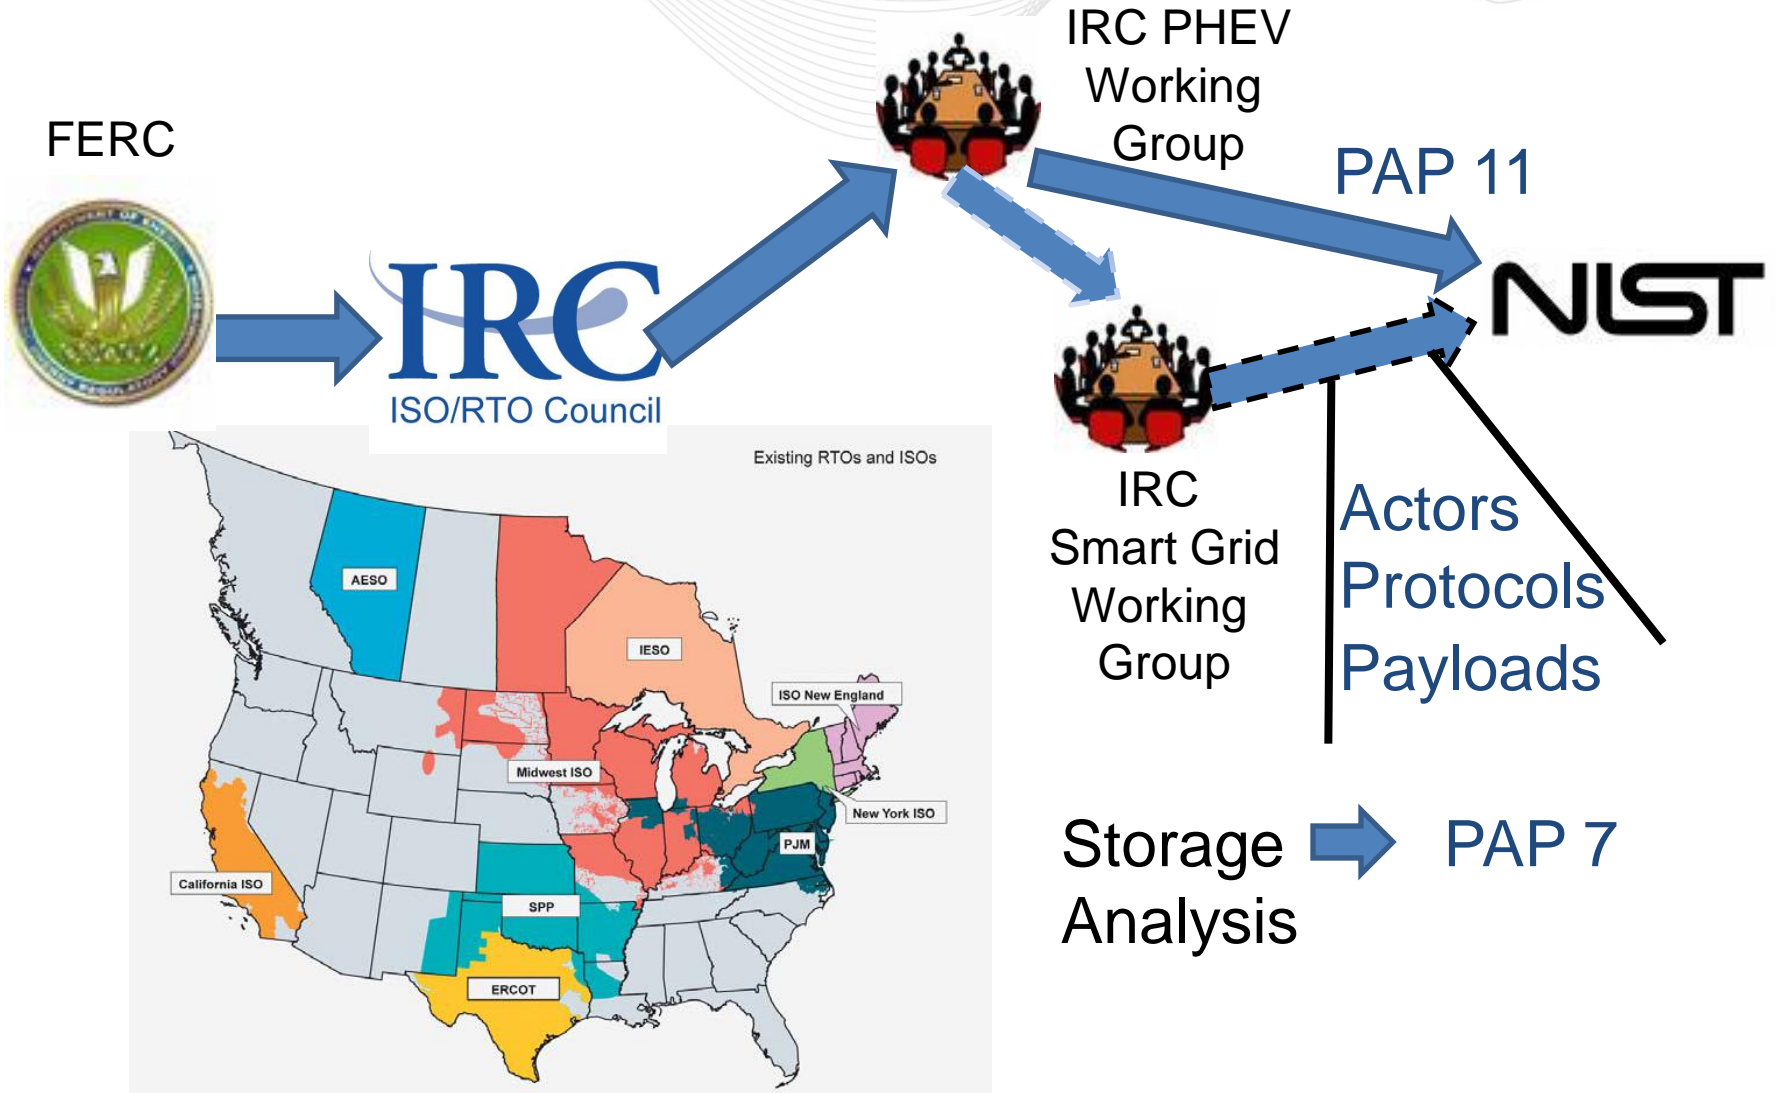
FERC

IRC
ISO/RTO Council

IRC PHEV Working Group

PAP 11

NIST

IRC Smart Grid Working Group

Actors
Protocols
Payloads

Existing RTOs and ISOs

AESO

IESO

ISO New England

Midwest ISO

New York ISO

PJM

California ISO

SPP

ERCOT

Storage Analysis

PAP 7